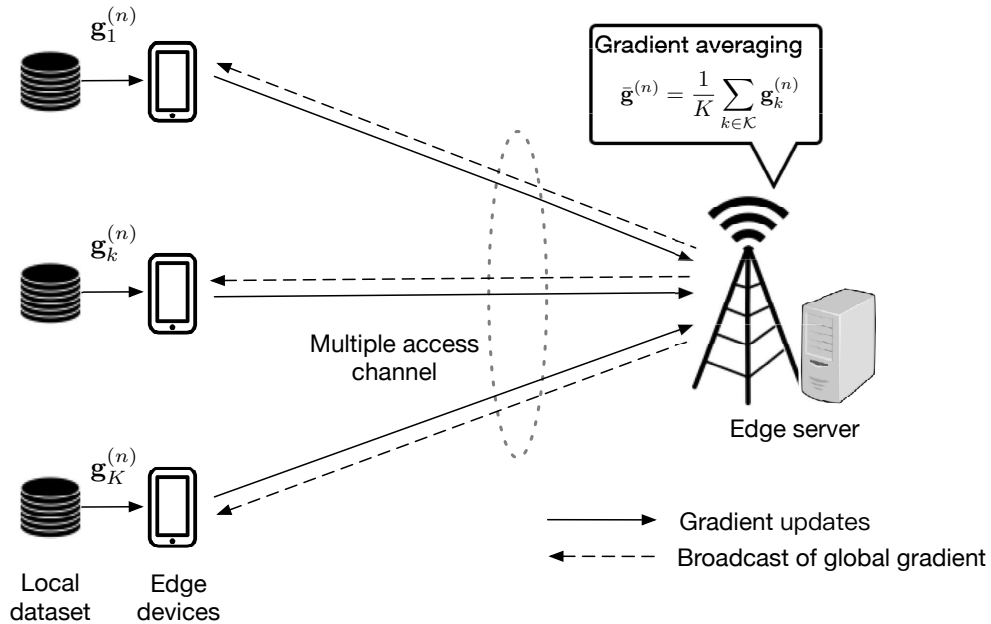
$\mathbf{g}_1^{(n)}$

Gradient averaging

$\bar{\mathbf{g}}^{(n)} = \frac{1}{K} \sum_{k \in \mathcal{K}} \mathbf{g}_k^{(n)}$

$\mathbf{g}_k^{(n)}$

Multiple access channel

Edge server

$\mathbf{g}_K^{(n)}$

Gradient updates

Broadcast of global gradient

Local dataset

Edge devices